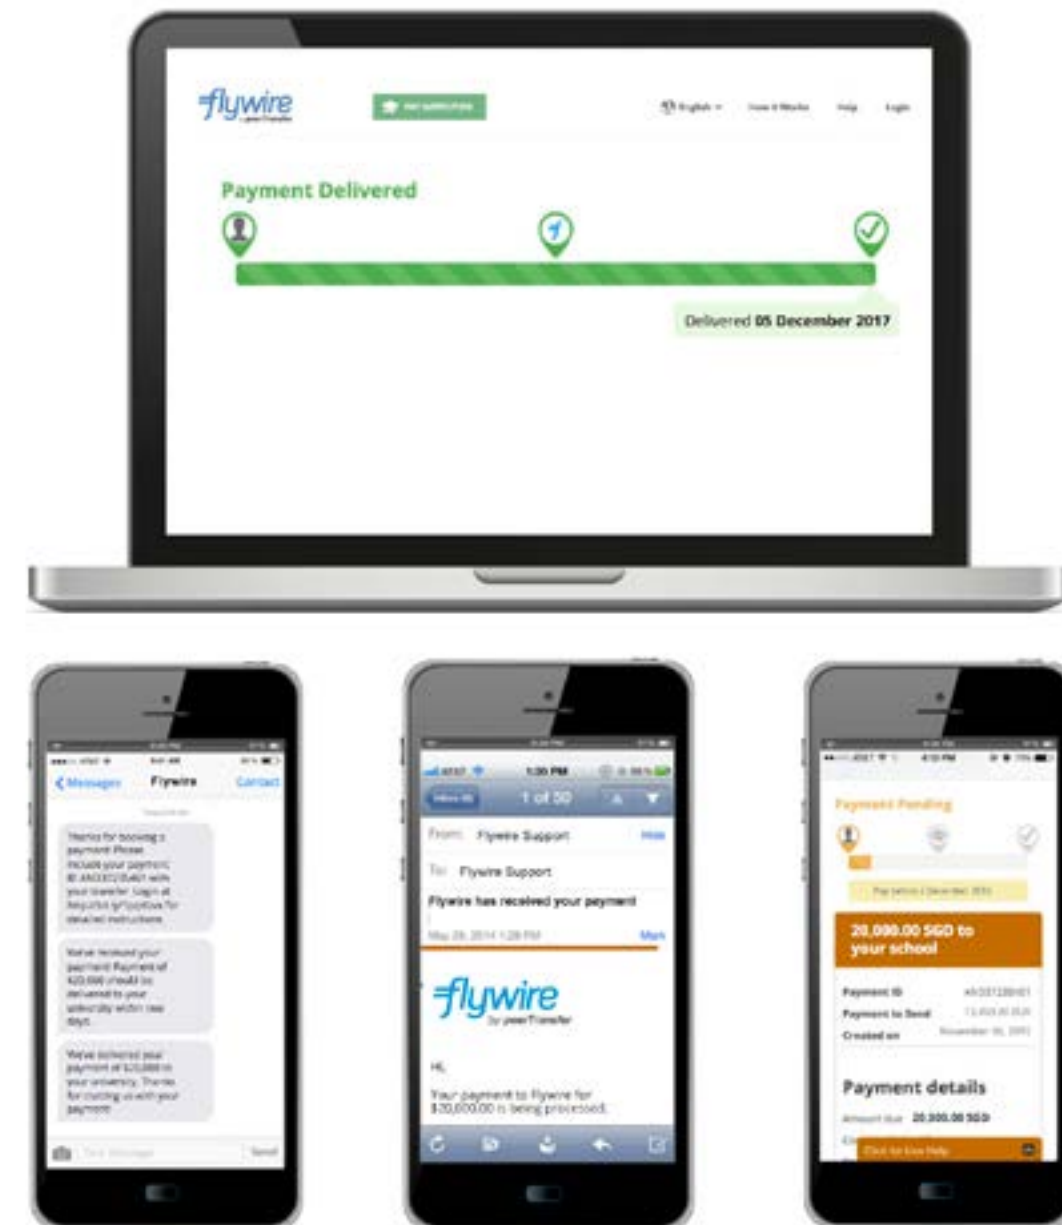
flywire

English How it Works Help Login

Payment Delivered

Delivered 05 December 2017

Messages Flywire Contact

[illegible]

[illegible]

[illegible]

1:30 PM

1 of 50

From: Flywire Support Hide

To: Flywire Support

Flywire has received your payment

Mark

flywire by peerTransfer

Hi,

Your payment to Flywire for $20,000.00 is being processed.

Payment Pending

20,000.00 SGD to your school

Payment ID

Payment to Send

Created on

Payment details

Amount due 20,000.00 SGD

Click for Live Help